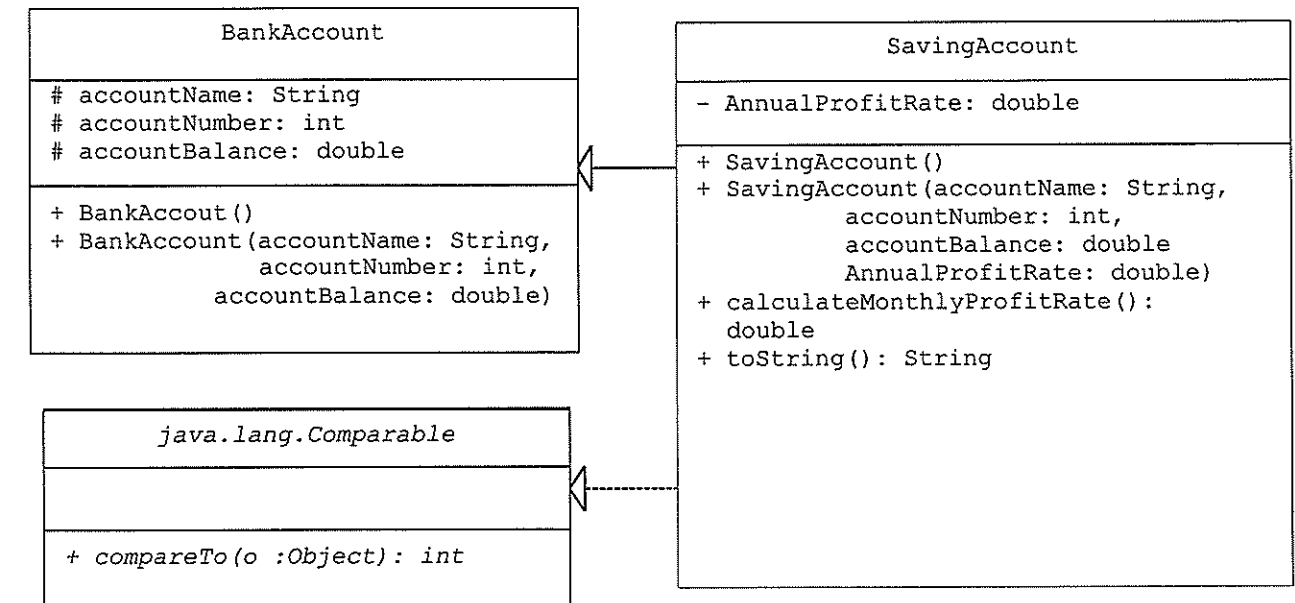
BankAccount

# accountName: String
# accountNumber: int
# accountBalance: double

+ BankAccout()
+ BankAccount(accountName: String, accountNumber: int, accountBalance: double)

SavingAccount

- AnnualProfitRate: double

+ SavingAccount()
+ SavingAccount(accountName: String, accountNumber: int, accountBalance: double AnnualProfitRate: double)
+ calculateMonthlyProfitRate(): double
+ toString(): String

java.lang.Comparable

+ compareTo(o :Object): int